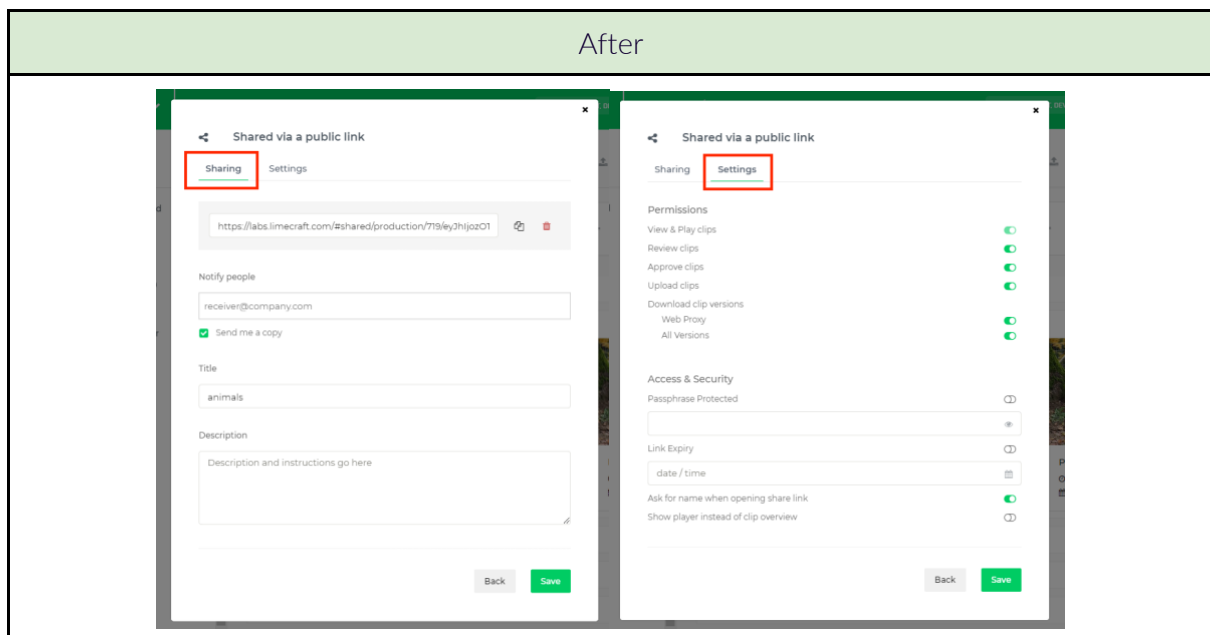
After

×

Shared via a public link

Sharing Settings

https://labs.limecraft.com/#shared/production/719/eyJhIjozO1

Notify people

receiver@company.com

Send me a copy

Title

animals

Description

Description and instructions go here

Back Save

×

Shared via a public link

Sharing Settings

Permissions

View & Play clips

Review clips

Approve clips

Upload clips

Download clip versions

Web Proxy

All Versions

Access & Security

Passphrase Protected

Link Expiry

date / time

Ask for name when opening share link

Show player instead of clip overview

Back Save